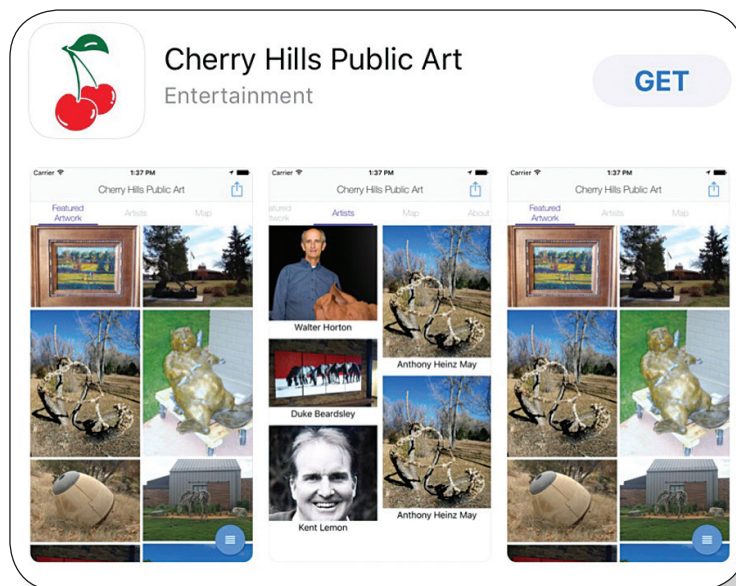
Cherry Hills Public Art
Entertainment

GET

Carrier 1:37 PM
Cherry Hills Public Art
Featured Artwork Artists Map

Carrier 1:37 PM
Cherry Hills Public Art
Featured Artwork Artists Map About
Walter Horton
Anthony Heinz May
Duke Beardsley
Kent Lemon
Anthony Heinz May

Carrier 1:37 PM
Cherry Hills Public Art
Featured Artwork Artists Map